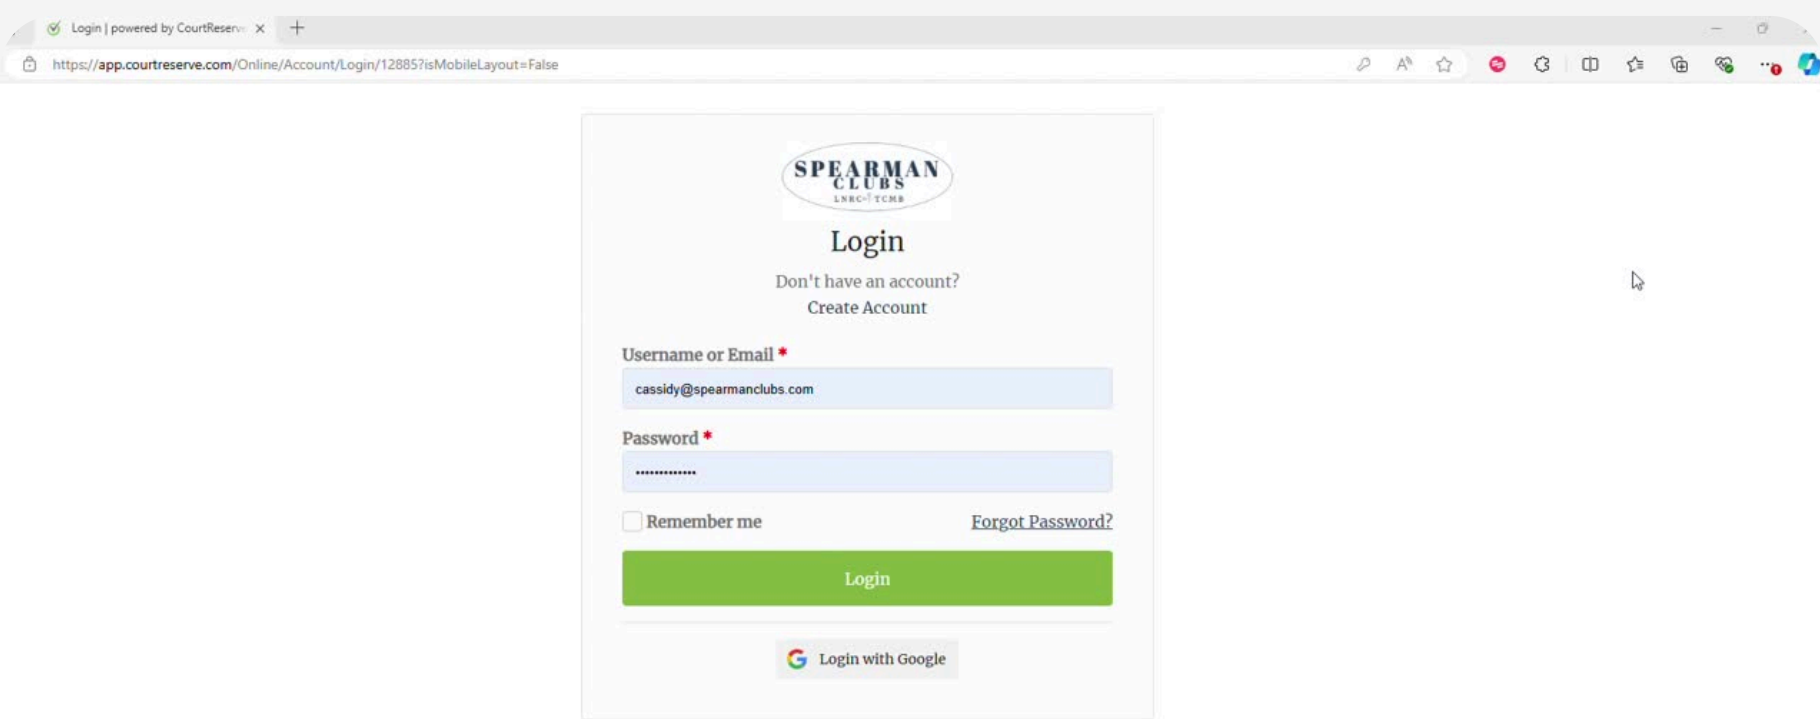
Login | powered by CourtReserv
https://app.courtreserve.com/Online/Account/Login/12885?isMobileLayout=False

SPEARMAN CLUBS
LNRC TCMB

Login

Don't have an account?
Create Account

Username or Email *
cassidy@spearmanclubs.com

Password *
••••••••••••

Remember me
Forgot Password?

Login

Login with Google